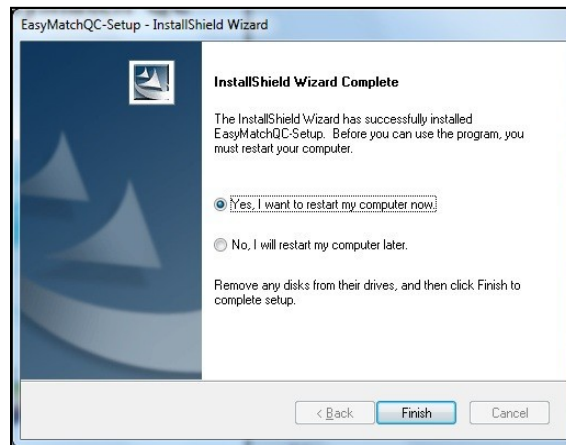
EasyMatchQC-Setup - InstallShield Wizard

InstallShield Wizard Complete

The InstallShield Wizard has successfully installed EasyMatchQC-Setup. Before you can use the program, you must restart your computer.

Yes, I want to restart my computer now.

No, I will restart my computer later.

Remove any disks from their drives, and then click Finish to complete setup.

< Back

Finish

Cancel